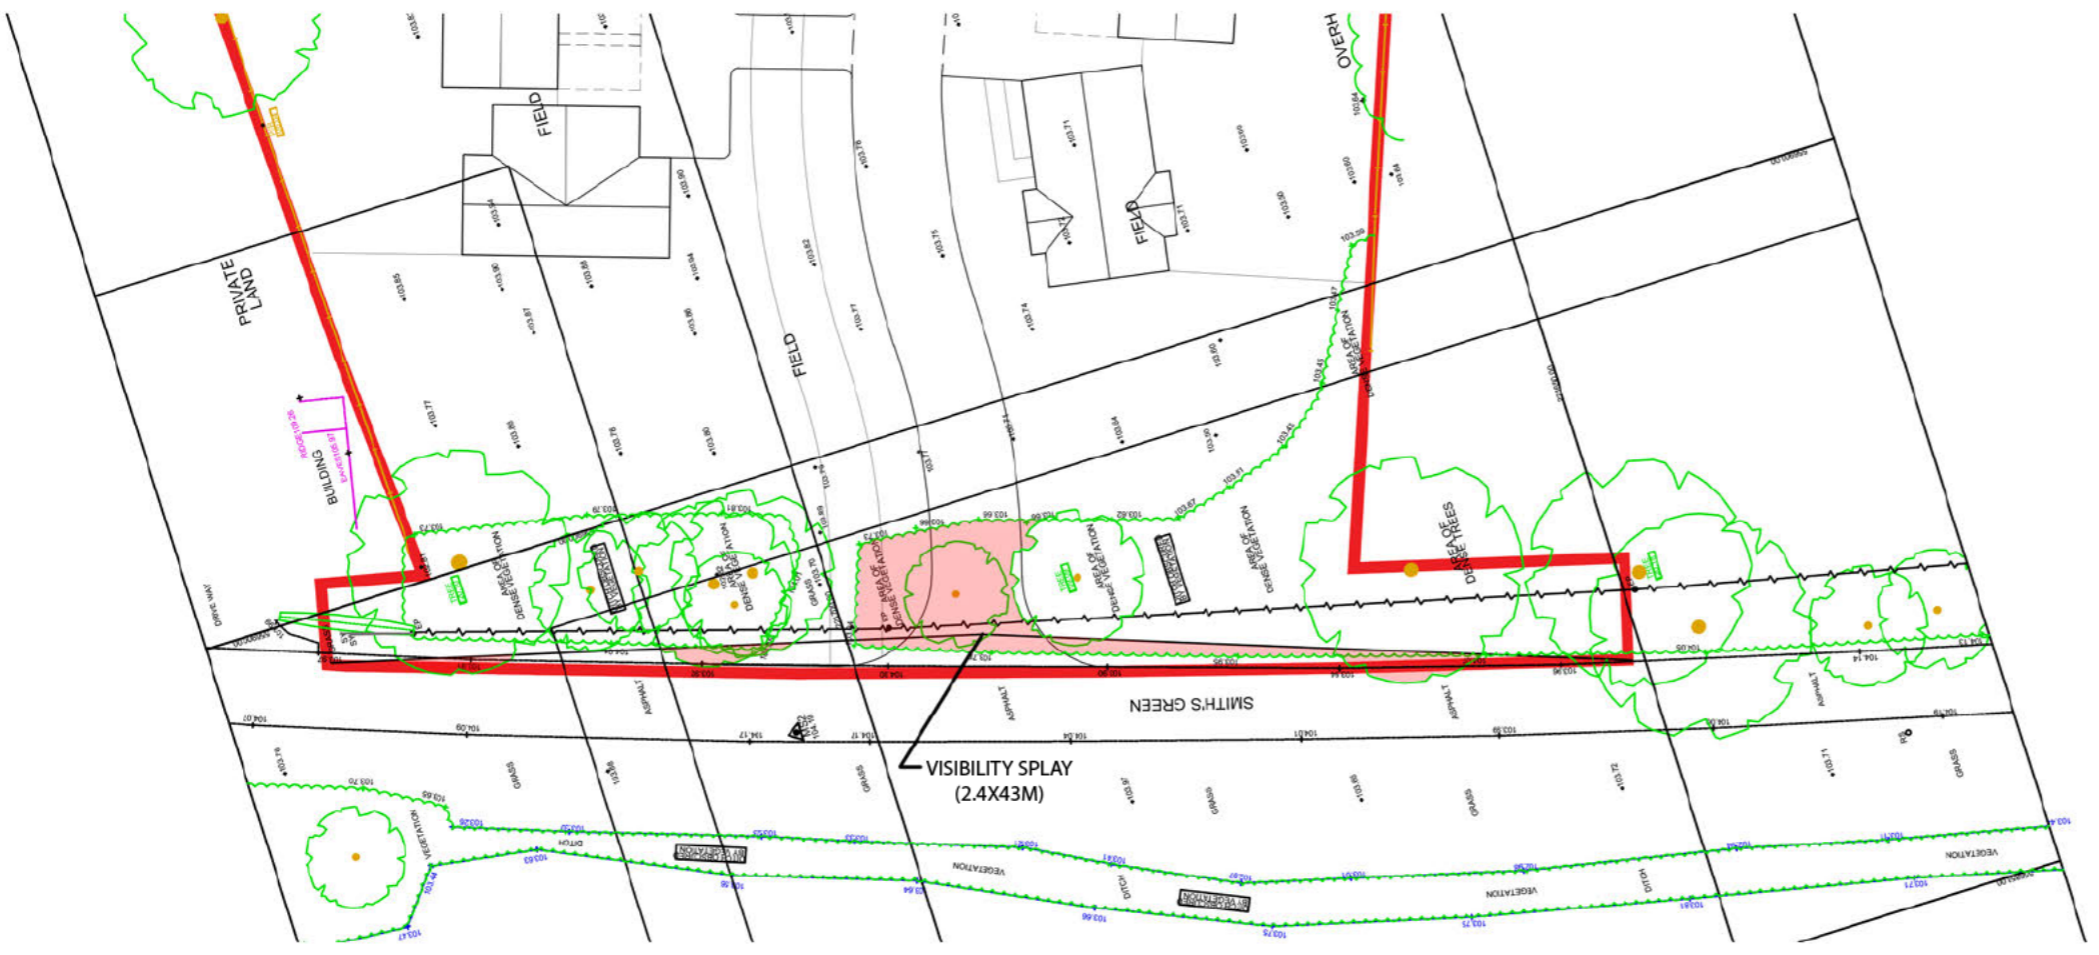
FIELD

OVERH

FIELD

PRIVATE LAND

FIELD

BUILDING

AREA OF DENSE VEGETATION

AREA OF DENSE VEGETATION

AREA OF DENSE VEGETATION

AREA OF DENSE VEGETATION

AREA OF DENSE VEGETATION

AREA OF DENSE TREES

DRIVE WAY

GRASS

ASPHALT

SMITH'S GREEN

ASPHALT

ASPHALT

ASPHALT

VISIBILITY SPLAY (2.4X43M)

GRASS

GRASS

GRASS

GRASS

GRASS

GRASS

VEGETATION

DITCH

VEGETATION

DITCH

VEGETATION

DITCH

VEGETATION

103.85

103.90

103.88

103.94

103.82

103.75

103.74

103.87

103.86

103.77

103.77

103.88

103.76

103.90

103.77

103.71

103.84

103.80

103.73

103.79

103.81

103.66

103.82

103.67

103.45

103.43

104.07

104.09

104.17

104.17

104.04

104.01

103.99

103.70

103.65

103.97

103.86

103.72

103.71

103.47

103.66

103.75

103.75